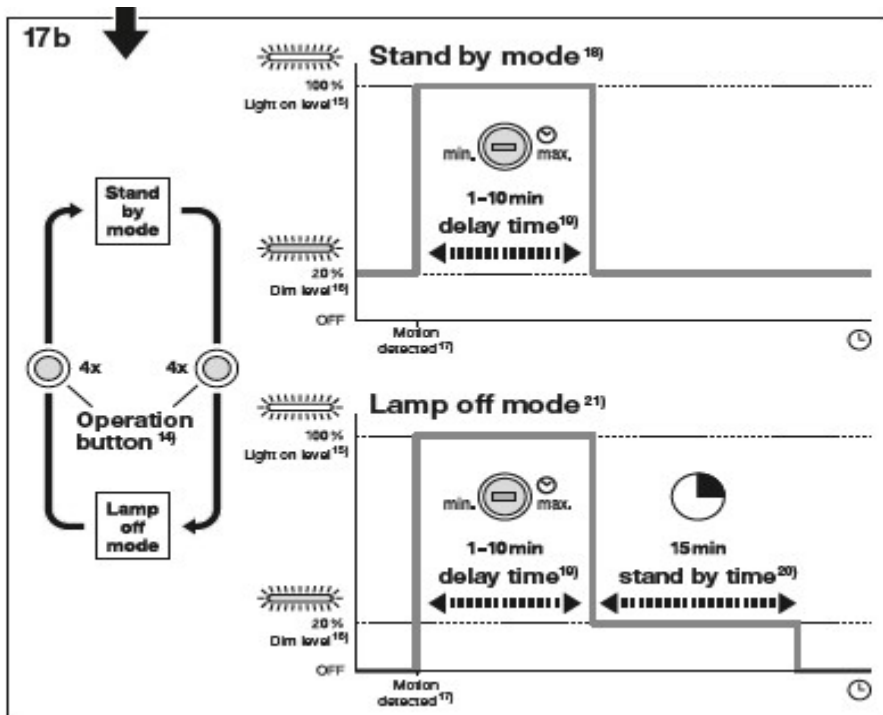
17b

Stand by mode

4x

4x

Operation button $^{14)}$

Lamp off mode

Stand by mode $^{18)}$

100 %
Light on level $^{15)}$

min. max.

1-10 min
delay time $^{10)}$

20 %
Dim level $^{16)}$

OFF

Motion detected $^{17)}$

Lamp off mode $^{21)}$

100 %
Light on level $^{15)}$

min. max.

1-10 min
delay time $^{10)}$

15 min
stand by time $^{20)}$

20 %
Dim level $^{16)}$

OFF

Motion detected $^{17)}$